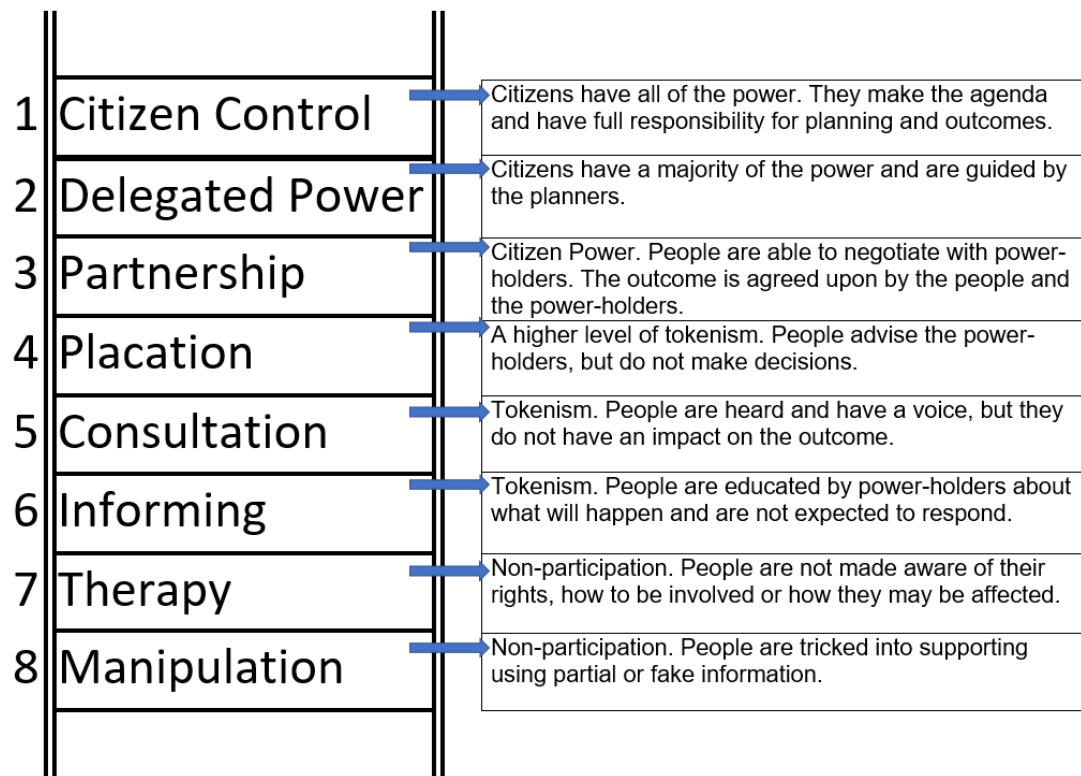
1 Citizen Control

Citizens have all of the power. They make the agenda and have full responsibility for planning and outcomes.

2 Delegated Power

Citizens have a majority of the power and are guided by the planners.

3 Partnership

Citizen Power. People are able to negotiate with power-holders. The outcome is agreed upon by the people and the power-holders.

4 Placation

A higher level of tokenism. People advise the power-holders, but do not make decisions.

5 Consultation

Tokenism. People are heard and have a voice, but they do not have an impact on the outcome.

6 Informing

Tokenism. People are educated by power-holders about what will happen and are not expected to respond.

7 Therapy

Non-participation. People are not made aware of their rights, how to be involved or how they may be affected.

8 Manipulation

Non-participation. People are tricked into supporting using partial or fake information.